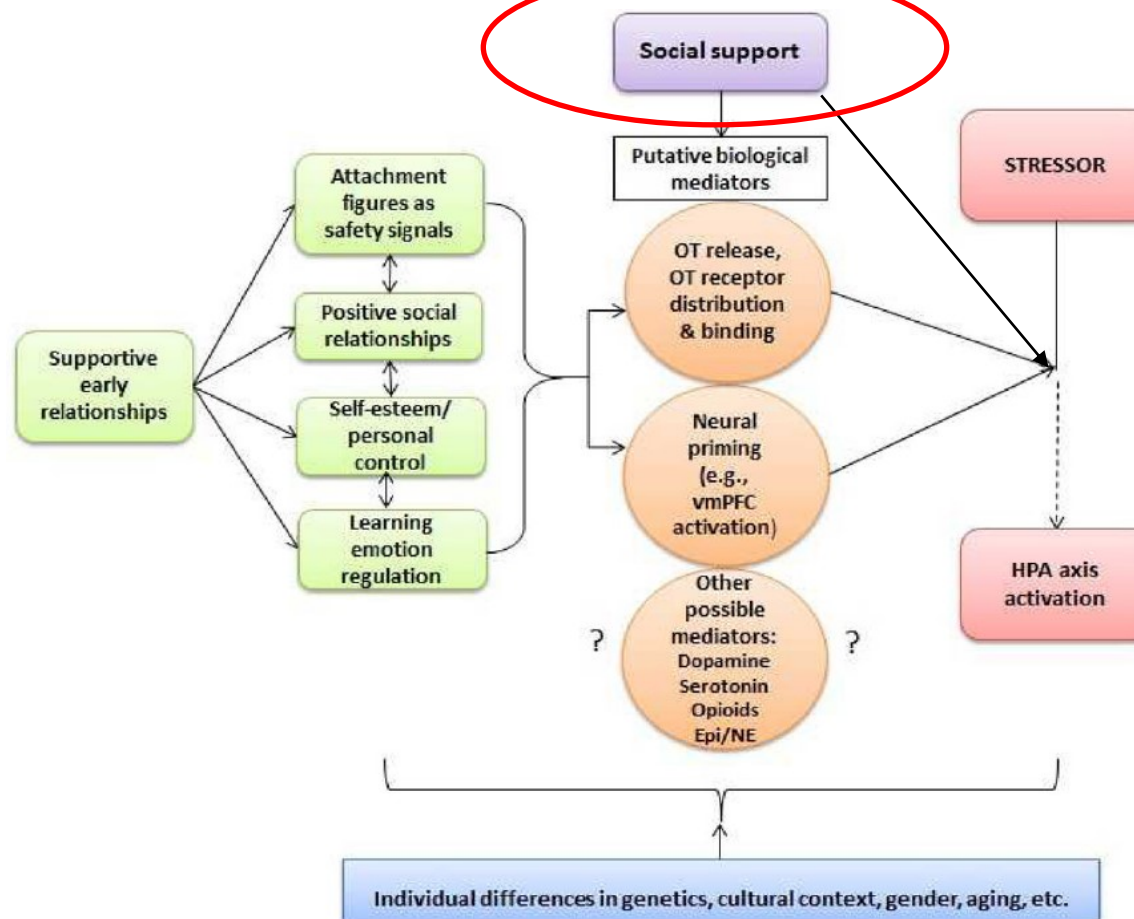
Social support

Putative biological mediators

STRESSOR

Supportive early relationships

Attachment figures as safety signals

Positive social relationships

Self-esteem/ personal control

Learning emotion regulation

OT release, OT receptor distribution & binding

Neural priming (e.g., vmPFC activation)

Other possible mediators: Dopamine Serotonin Opioids Epi/NE

?

?

HPA axis activation

Individual differences in genetics, cultural context, gender, aging, etc.